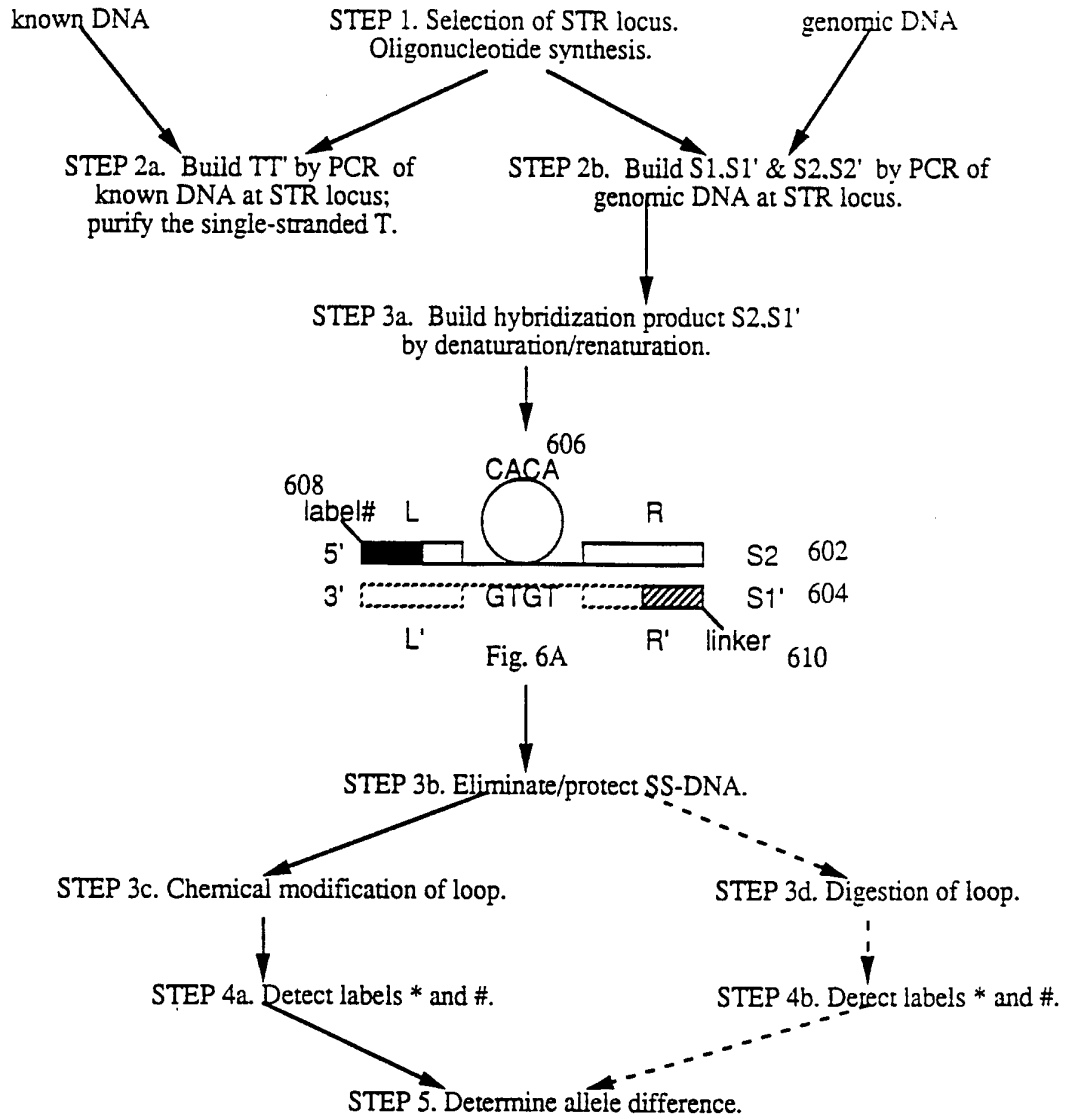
known DNA

STEP 1. Selection of STR locus. Oligonucleotide synthesis.

genomic DNA

STEP 2a. Build TT' by PCR of known DNA at STR locus; purify the single-stranded T.

STEP 2b. Build S1.S1' & S2.S2' by PCR of genomic DNA at STR locus.

STEP 3a. Build hybridization product S2.S1' by denaturation/renaturation.

606
CACA
608
label#
L
R
5'
S2
602
3'
GTGT
S1'
604
L'
R'
linker
610
Fig. 6A

STEP 3b. Eliminate/protect SS-DNA.

STEP 3c. Chemical modification of loop.

STEP 3d. Digestion of loop.

STEP 4a. Detect labels * and #.

STEP 4b. Detect labels * and #.

STEP 5. Determine allele difference.